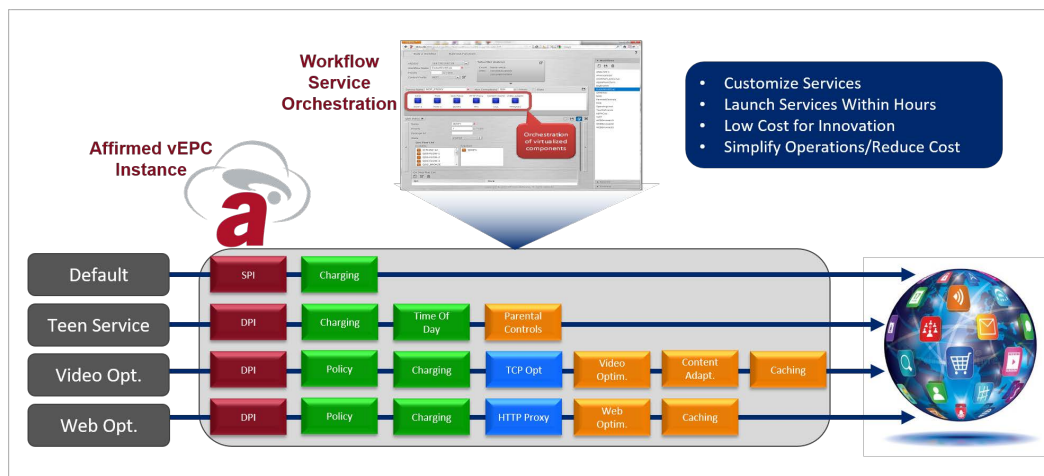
Workflow Service Orchestration

Orchestration of virtualized components

Affirmed vEPC Instance

- Customize Services
- Launch Services Within Hours
- Low Cost for Innovation
- Simplify Operations/Reduce Cost

Default
SPI
Charging

Teen Service
DPI
Charging
Time Of Day
Parental Controls

Video Opt.
DPI
Policy
Charging
TCP Opt
Video Optim.
Content Adapt.
Caching

Web Opt.
DPI
Policy
Charging
HTTP Proxy
Web Optim.
Caching